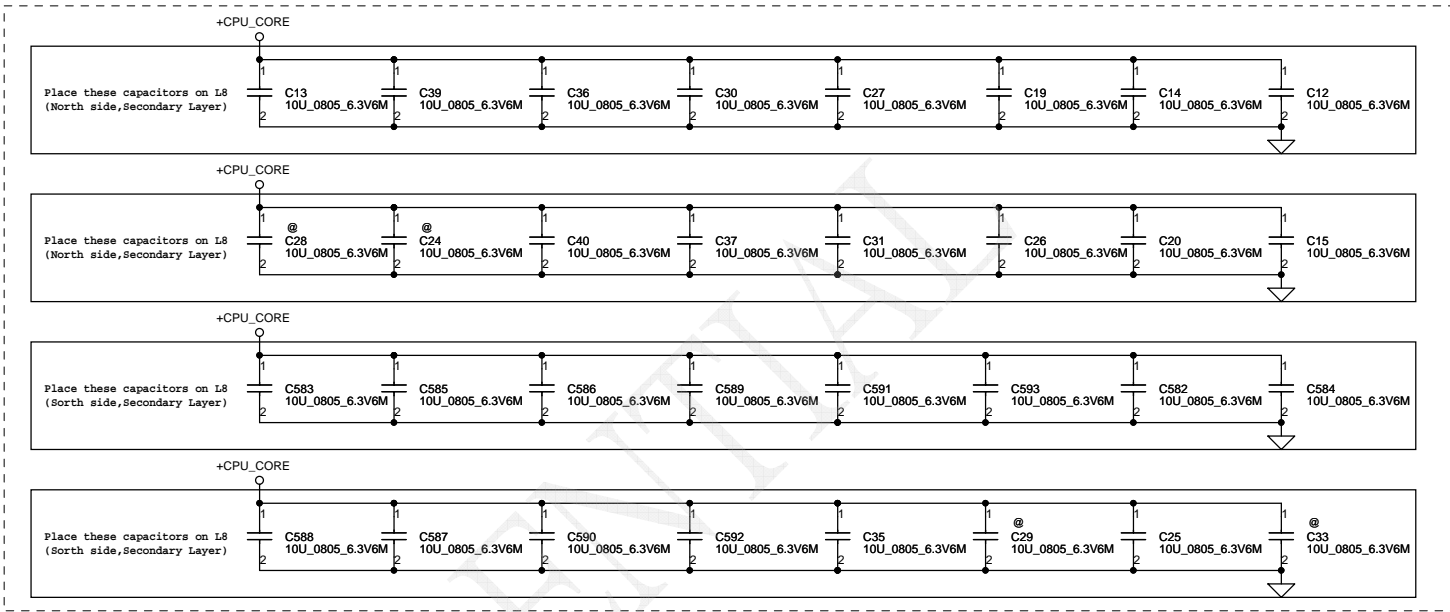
+CPU_CORE

Place these capacitors on L8 (North side,Secondary Layer)

1 2 C13 10U_0805_6.3V6M
1 2 C39 10U_0805_6.3V6M
1 2 C36 10U_0805_6.3V6M
1 2 C30 10U_0805_6.3V6M
1 2 C27 10U_0805_6.3V6M
1 2 C19 10U_0805_6.3V6M
1 2 C14 10U_0805_6.3V6M
1 2 C12 10U_0805_6.3V6M

+CPU_CORE

Place these capacitors on L8 (North side,Secondary Layer)

1 2 @ C28 10U_0805_6.3V6M
1 2 @ C24 10U_0805_6.3V6M
1 2 C40 10U_0805_6.3V6M
1 2 C37 10U_0805_6.3V6M
1 2 C31 10U_0805_6.3V6M
1 2 C26 10U_0805_6.3V6M
1 2 C20 10U_0805_6.3V6M
1 2 C15 10U_0805_6.3V6M

+CPU_CORE

Place these capacitors on L8 (Sorth side,Secondary Layer)

1 2 C583 10U_0805_6.3V6M
1 2 C585 10U_0805_6.3V6M
1 2 C586 10U_0805_6.3V6M
1 2 C589 10U_0805_6.3V6M
1 2 C591 10U_0805_6.3V6M
1 2 C593 10U_0805_6.3V6M
1 2 C582 10U_0805_6.3V6M
1 2 C584 10U_0805_6.3V6M

+CPU_CORE

Place these capacitors on L8 (Sorth side,Secondary Layer)

1 2 C588 10U_0805_6.3V6M
1 2 C587 10U_0805_6.3V6M
1 2 C590 10U_0805_6.3V6M
1 2 C592 10U_0805_6.3V6M
1 2 C35 10U_0805_6.3V6M
1 2 @ C29 10U_0805_6.3V6M
1 2 C25 10U_0805_6.3V6M
1 2 @ C33 10U_0805_6.3V6M